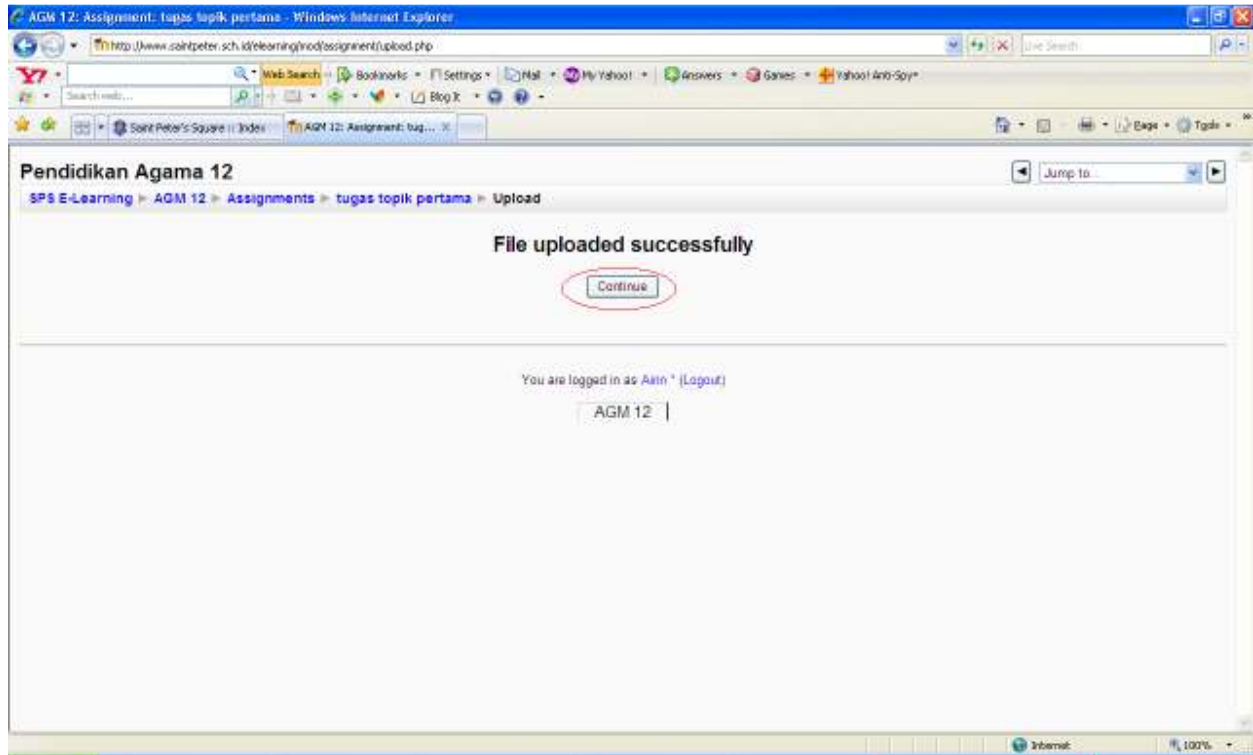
AGM 12: Assignment: tugas topik pertama - Windows Internet Explorer

http://www.saintpeter.sch.id/elearning/mod/assignment/upload.php

Live Search

Web Search · Bookmarks · Settings · Mail · My Yahoo! · Answers · Games · Yahoo! Anti-Spy

Search web...

Blog It

Saint Peter's Square :: Index

AGM 12: Assignment: tug...

Page · Tools

Pendidikan Agama 12

Jump to...

SPS E-Learning ▶ AGM 12 ▶ Assignments ▶ tugas topik pertama ▶ Upload

File uploaded successfully

Continue

You are logged in as Arin * (Logout)

AGM 12

Internet

100%